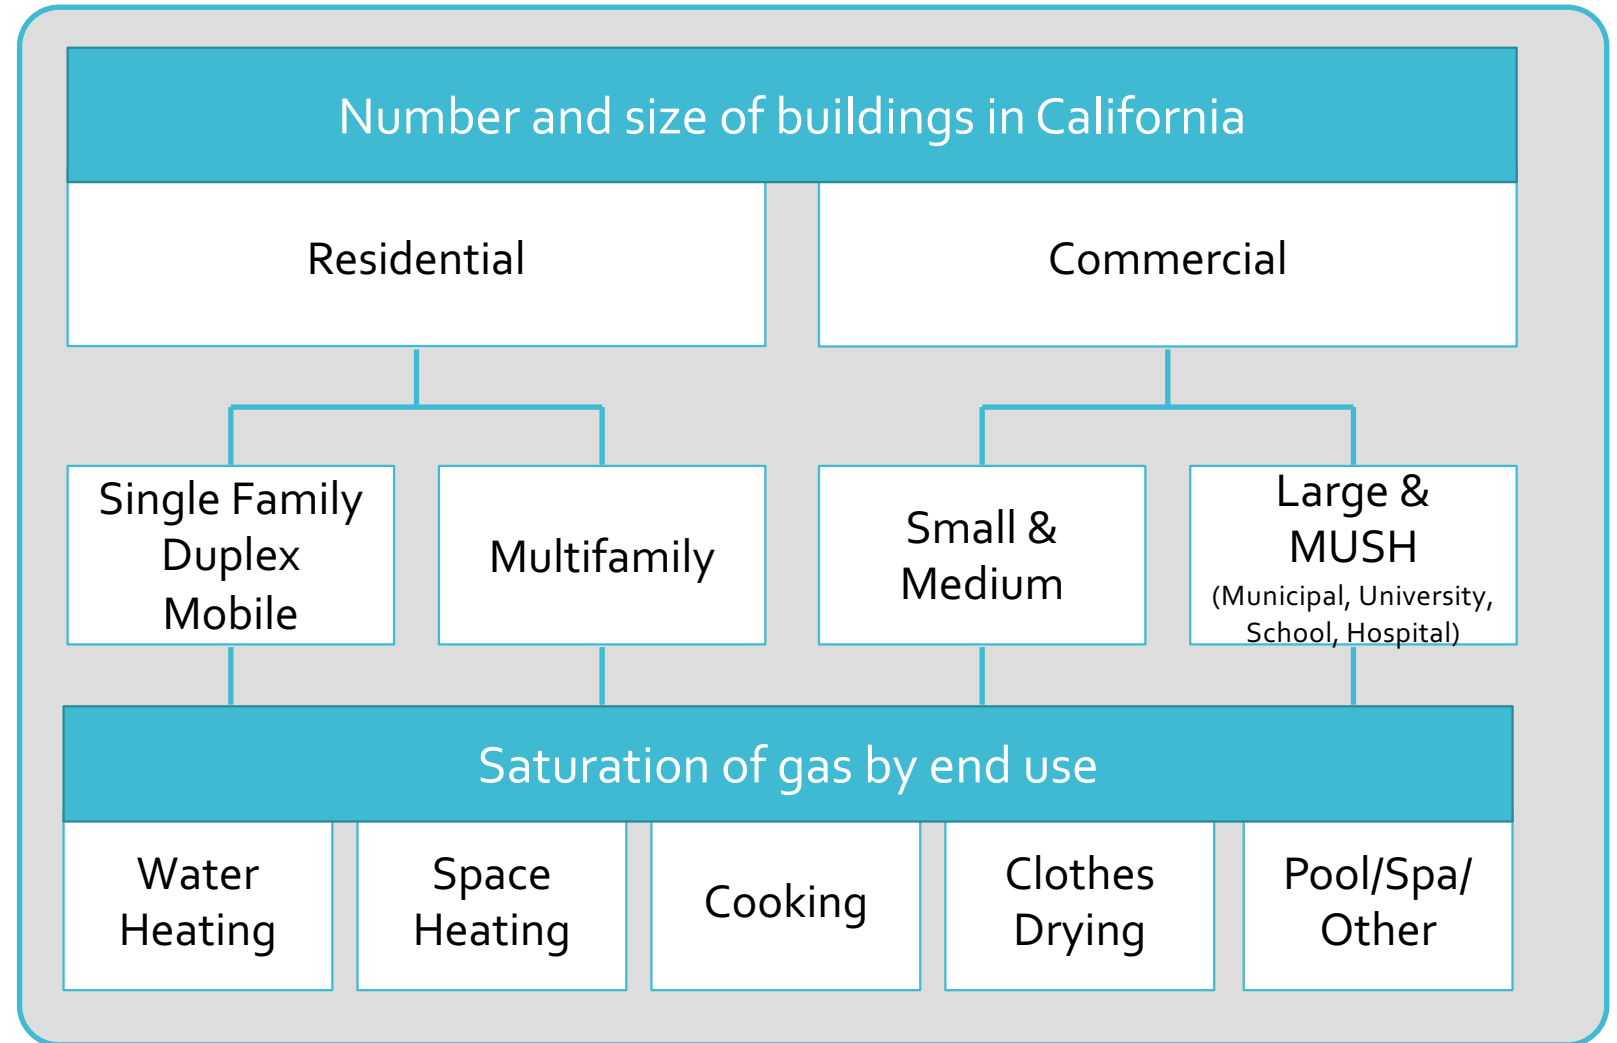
Number and size of buildings in California

Residential

Commercial

Single Family
Duplex
Mobile

Multifamily

Small &
Medium

Large &
MUSH
(Municipal, University, School, Hospital)

Saturation of gas by end use

Water
Heating

Space
Heating

Cooking

Clothes
Drying

Pool/Spa/
Other